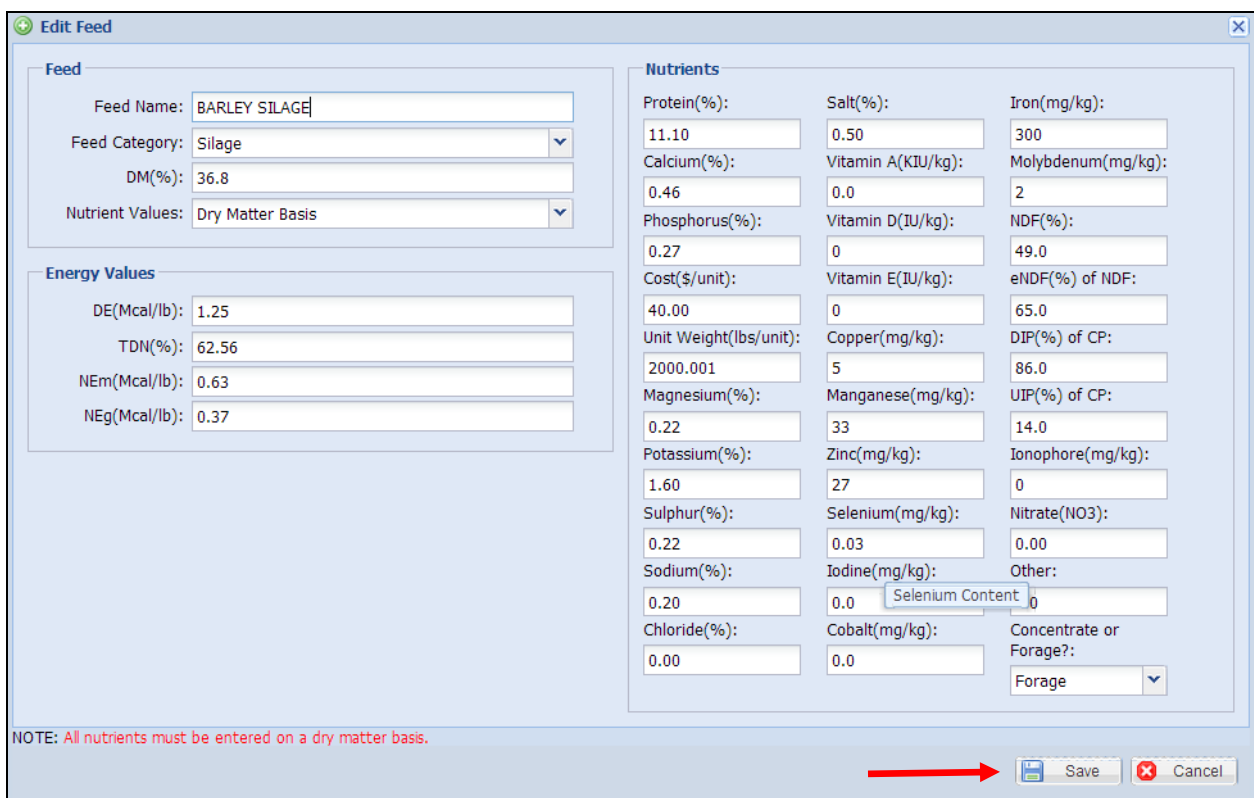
Edit Feed

Feed

Feed Name: BARLEY SILAGE

Feed Category: Silage

DM(%): 36.8

Nutrient Values: Dry Matter Basis

Energy Values

DE(Mcal/lb): 1.25

TDN(%): 62.56

NEm(Mcal/lb): 0.63

NEg(Mcal/lb): 0.37

Nutrients

Protein(%): 11.10

Calcium(%): 0.46

Phosphorus(%): 0.27

Cost($/unit): 40.00

Unit Weight(lbs/unit): 2000.001

Magnesium(%): 0.22

Potassium(%): 1.60

Sulphur(%): 0.22

Sodium(%): 0.20

Chloride(%): 0.00

Salt(%): 0.50

Vitamin A(KIU/kg): 0.0

Vitamin D(IU/kg): 0

Vitamin E(IU/kg): 0

Copper(mg/kg): 5

Manganese(mg/kg): 33

Zinc(mg/kg): 27

Selenium(mg/kg): 0.03

Iodine(mg/kg): 0.0

Selenium Content

Cobalt(mg/kg): 0.0

Iron(mg/kg): 300

Molybdenum(mg/kg): 2

NDF(%): 49.0

eNDF(%) of NDF: 65.0

DIP(%) of CP: 86.0

UIP(%) of CP: 14.0

Ionophore(mg/kg): 0

Nitrate(NO3): 0.00

Other: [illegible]0

Concentrate or Forage?: Forage

NOTE: All nutrients must be entered on a dry matter basis.

Save

Cancel